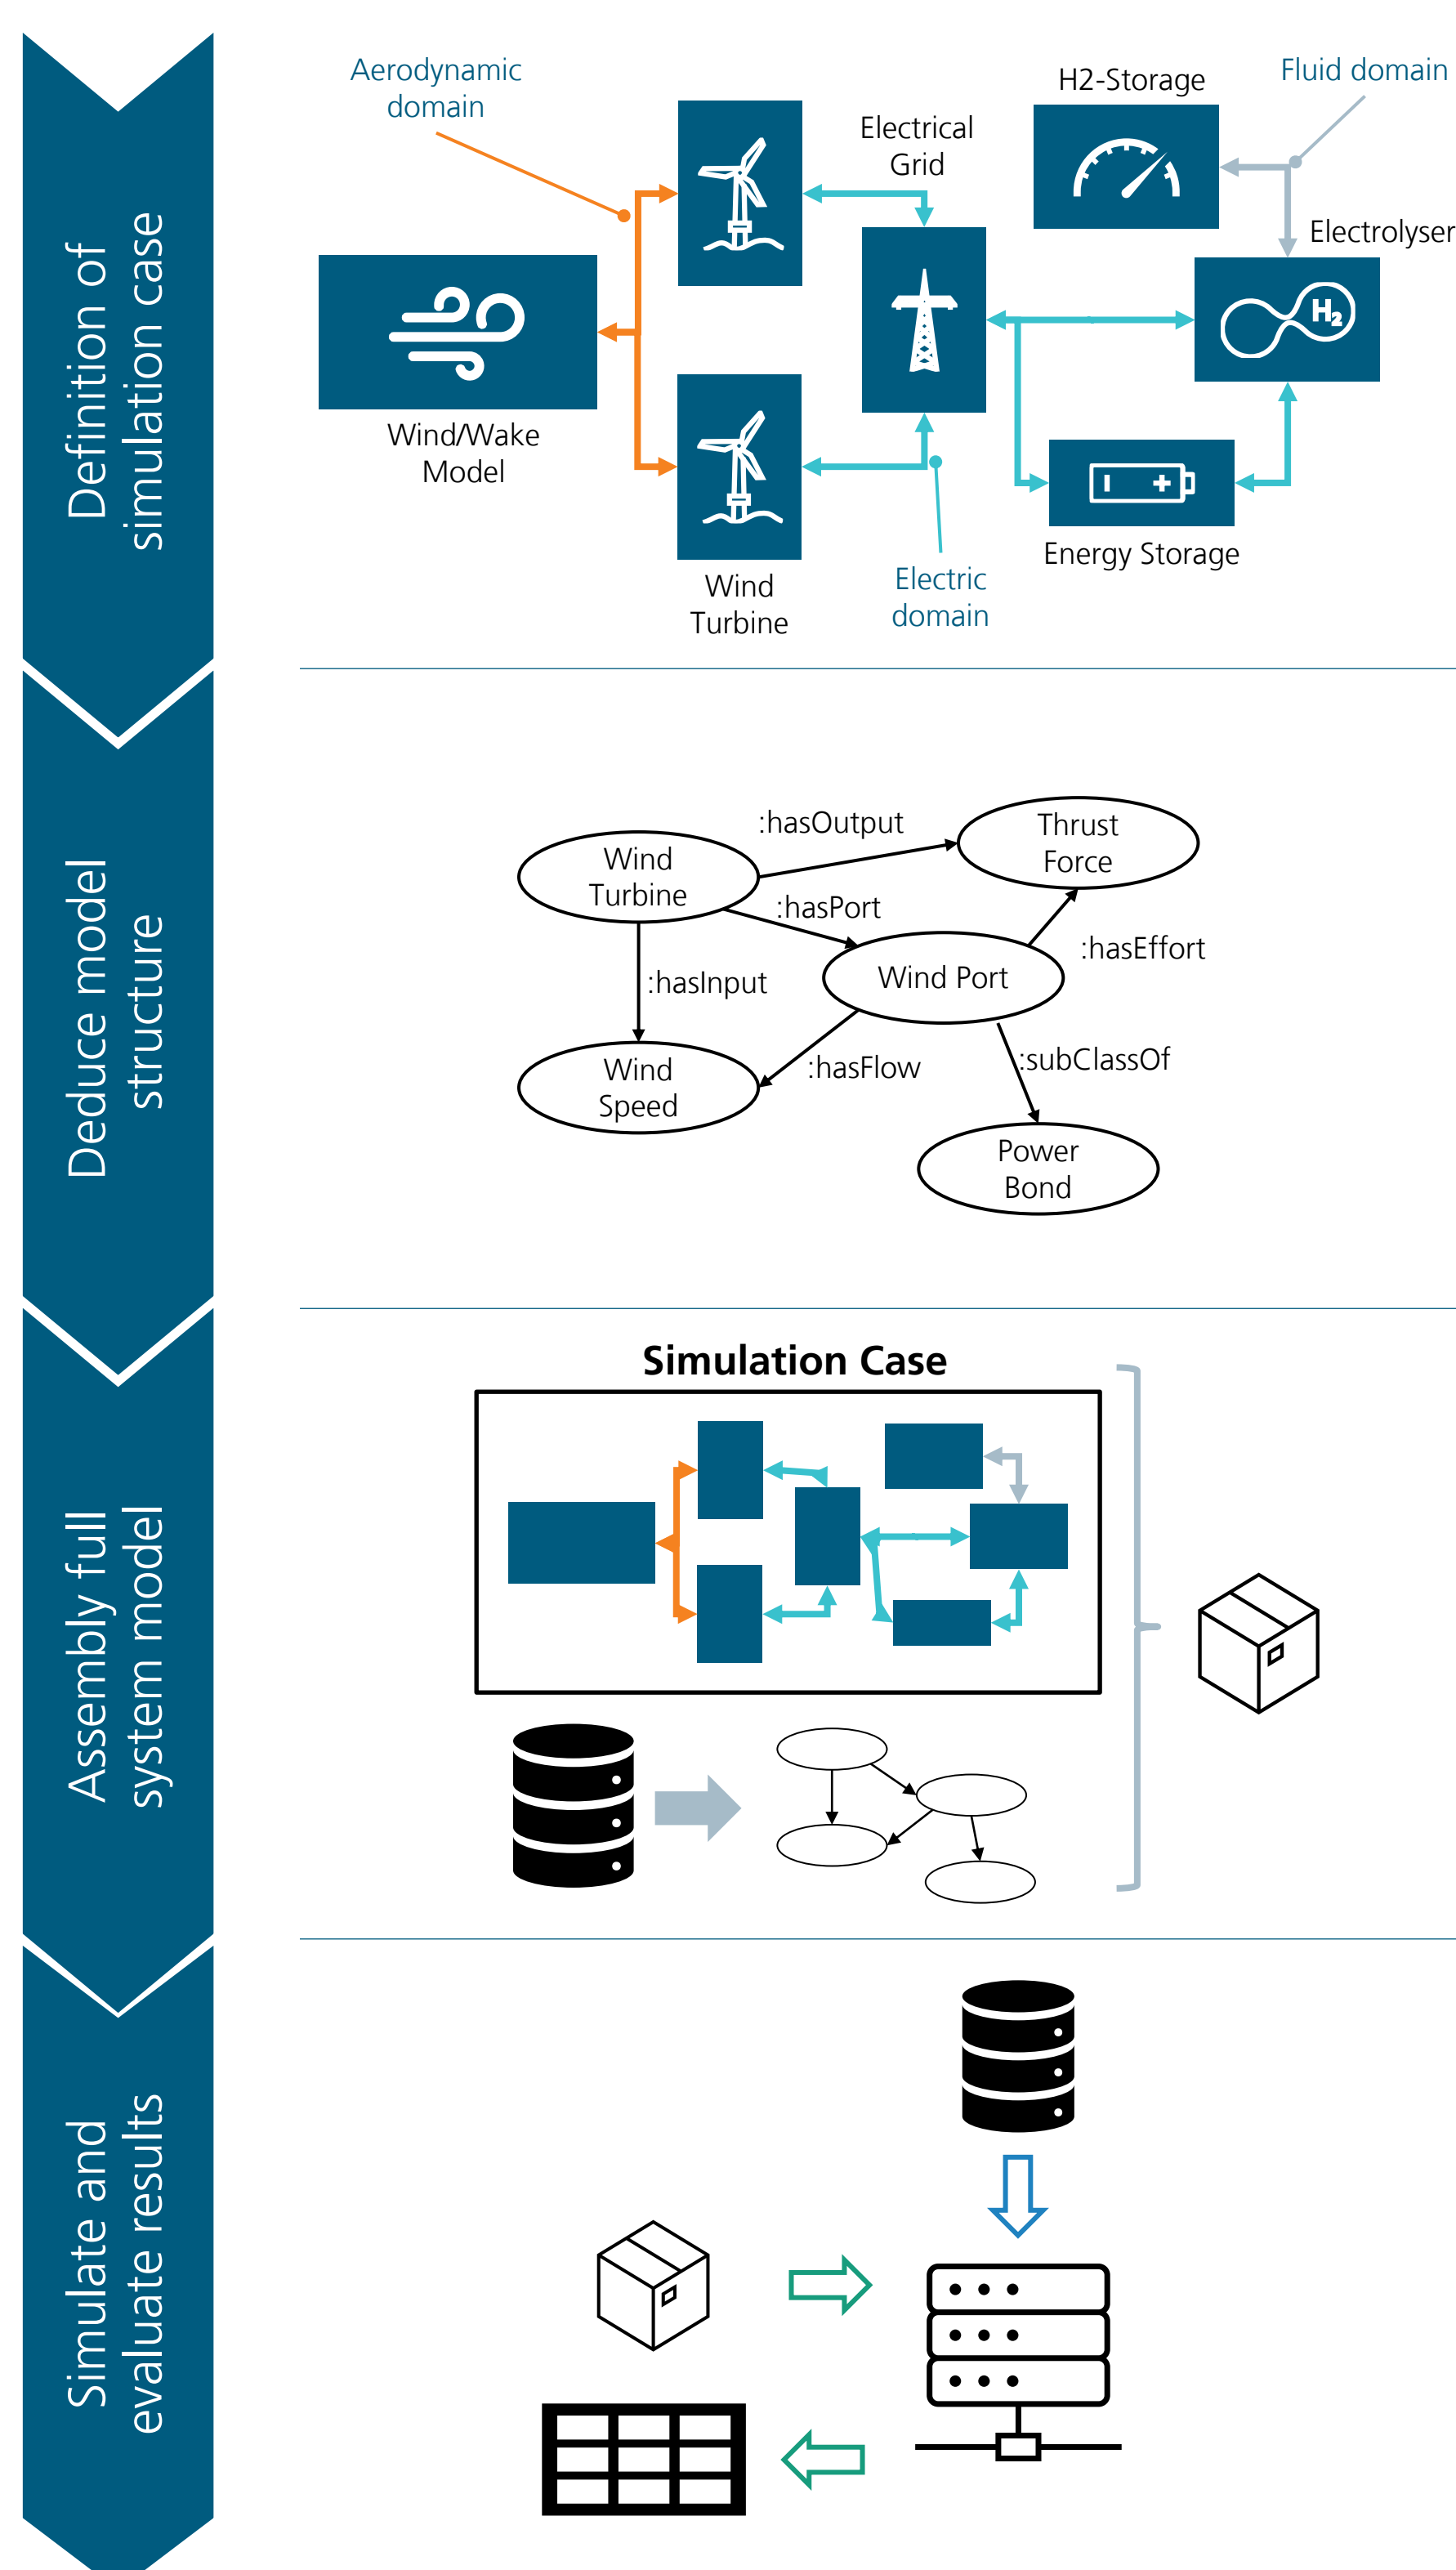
Definition of simulation case

Aerodynamic domain

H2-Storage

Fluid domain

Electrical Grid

Electrolyser

Wind/Wake Model

Energy Storage

Wind Turbine

Electric domain

Deduce model structure

:hasOutput

Wind Turbine

Thrust Force

:hasPort

:hasEffort

:hasInput

Wind Port

:subClassOf

Wind Speed

:hasFlow

Power Bond

Assembly full system model

Simulation Case

Simulate and evaluate results